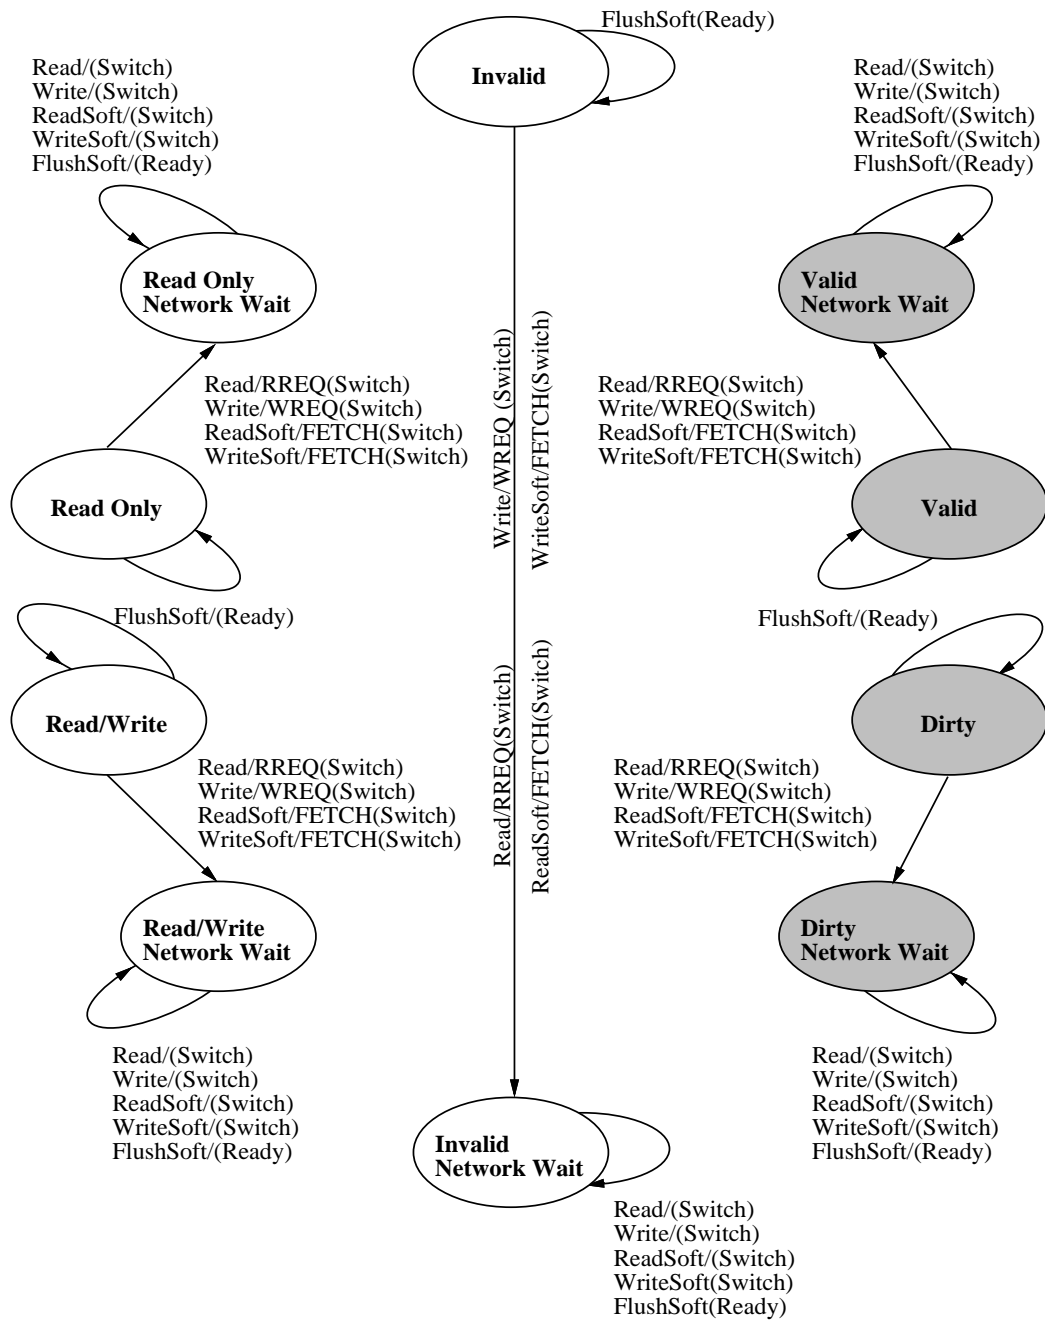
FlushSoft(Ready)

Invalid

Read/(Switch)
Write/(Switch)
ReadSoft/(Switch)
WriteSoft/(Switch)
FlushSoft/(Ready)

Read/(Switch)
Write/(Switch)
ReadSoft/(Switch)
WriteSoft/(Switch)
FlushSoft/(Ready)

Read Only
Network Wait

Valid
Network Wait

Write/WREQ (Switch)
WriteSoft/FETCH(Switch)

Read/RREQ(Switch)
Write/WREQ(Switch)
ReadSoft/FETCH(Switch)
WriteSoft/FETCH(Switch)

Read/RREQ(Switch)
Write/WREQ(Switch)
ReadSoft/FETCH(Switch)
WriteSoft/FETCH(Switch)

Read Only

Valid

FlushSoft/(Ready)

FlushSoft/(Ready)

Read/Write

Dirty

Read/RREQ(Switch)
ReadSoft/FETCH(Switch)

Read/RREQ(Switch)
Write/WREQ(Switch)
ReadSoft/FETCH(Switch)
WriteSoft/FETCH(Switch)

Read/RREQ(Switch)
Write/WREQ(Switch)
ReadSoft/FETCH(Switch)
WriteSoft/FETCH(Switch)

Read/Write
Network Wait

Dirty
Network Wait

Read/(Switch)
Write/(Switch)
ReadSoft/(Switch)
WriteSoft/(Switch)
FlushSoft/(Ready)

Read/(Switch)
Write/(Switch)
ReadSoft/(Switch)
WriteSoft/(Switch)
FlushSoft/(Ready)

Invalid
Network Wait

Read/(Switch)
Write/(Switch)
ReadSoft/(Switch)
WriteSoft(Switch)
FlushSoft(Ready)